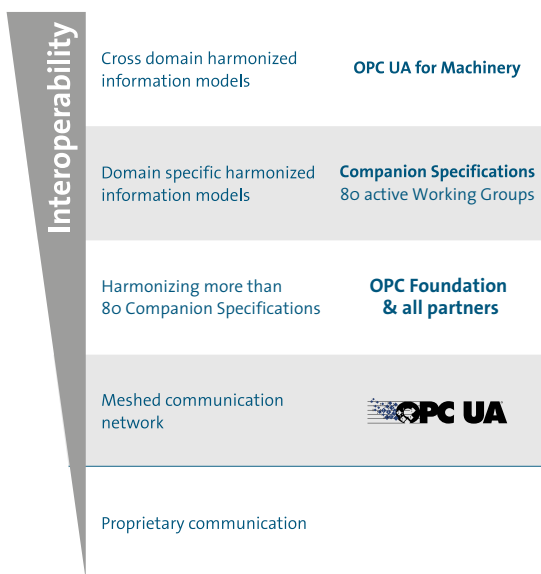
Interoperability

Cross domain harmonized information models

OPC UA for Machinery

Domain specific harmonized information models

Companion Specifications
80 active Working Groups

Harmonizing more than 80 Companion Specifications

OPC Foundation & all partners

Meshed communication network

OPC UA

Proprietary communication